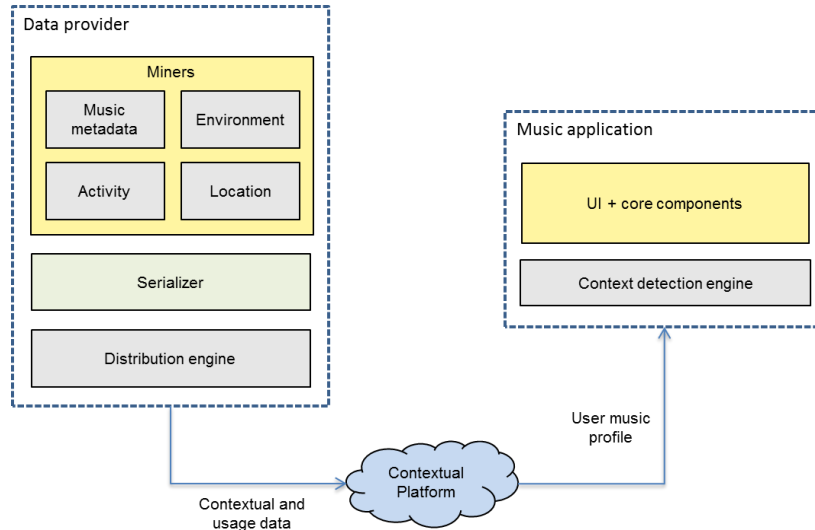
Data provider

Miners

Music metadata

Environment

Activity

Location

Serializer

Distribution engine

Music application

UI + core components

Context detection engine

User music profile

Contextual Platform

Contextual and usage data